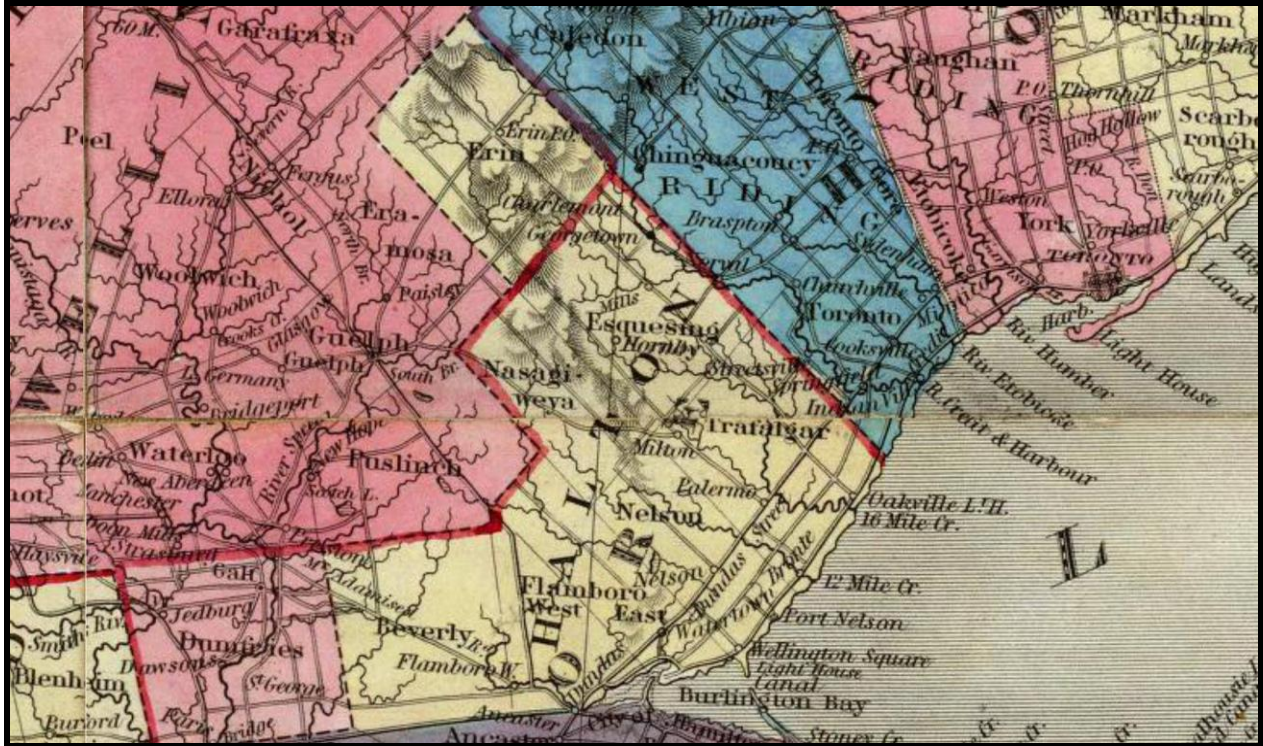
60 M.
Garafraxa
Caledon
Albion
Markham
Markham
Vaughan
Thornhill
Peel
Erin
Erin P.O.
W E S T
Chinguacousy
Toronto Gore
Hog Hollow
Scarborough
Nichol
Fergus
Elora
Eramosa
Charlemont
Georgetown
R I D I N G
Brampton
Etobicoke
Weston
York
Yorkville
Toronto
Woolwich
Woolwich
Paisley
Guelph
Guelph
Esquesing
Mills
Hornby
Toronto
Mimico
Riv Humber
Riv Etobicoke
Light House
Germany
South Br.
Bridgeport
Nasagiweya
Streetsville
Springfield
Indian Village
R. Credit & Harbour
Waterloo
New Aberdeen
Puslinch
New Hope
Trafalgar
Milton
Palermo
Berlin
Doon Mills
Preston
Nelson
Oakville Lt. H.
16 Mile Cr.
Strasburg
Galt
McAdamised
Flamboro West
Flamboro East
Nelson
Dundas Street
Bronte
12 Mile Cr.
Port Nelson
H A L T O N
L
Jedburg
Dumfries
Dawsons
Beverly
Waterdown
Wellington Square
Light House
Canal
Flamboro W.
Dundas
Burlington Bay
Blenheim
St. George
Burford
Paris
Bridge
Ancaster
Ancaster
City of Hamilton
Stoney Cr.